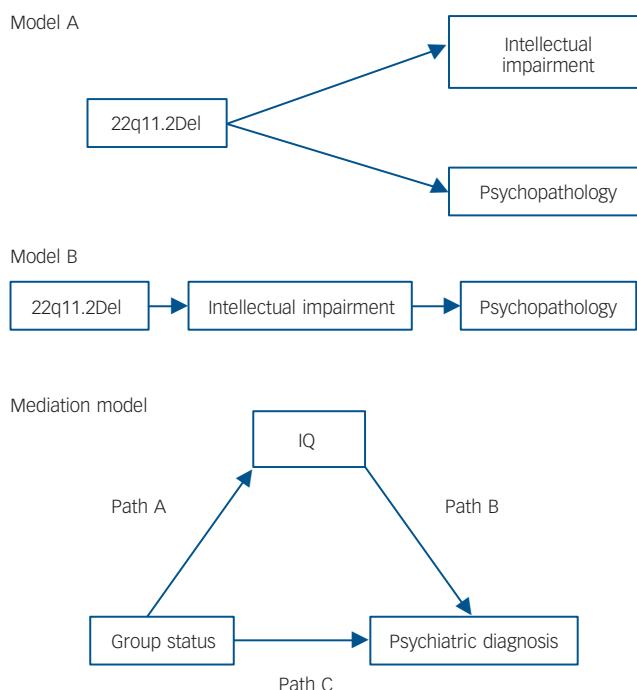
Model A

Intellectual impairment

22q11.2Del

Psychopathology

Model B

22q11.2Del

Intellectual impairment

Psychopathology

Mediation model

IQ

Path A

Path B

Group status

Psychiatric diagnosis

Path C